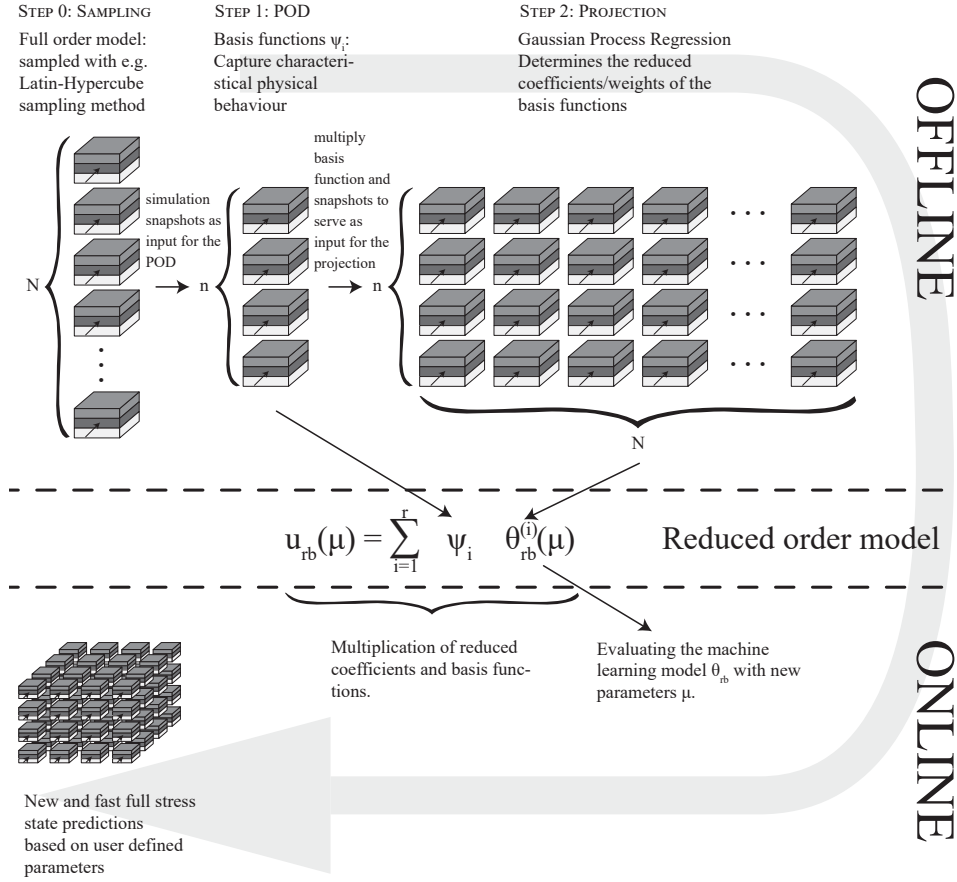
STEP 0: SAMPLING

Full order model: sampled with e.g. Latin-Hypercube sampling method

STEP 1: POD

Basis functions $\psi_i$: Capture characteristical physical behaviour

STEP 2: PROJECTION

Gaussian Process Regression Determines the reduced coefficients/weights of the basis functions

OFFLINE

simulation snapshots as input for the POD

multiply basis function and snapshots to serve as input for the projection

N

n

n

N

$u_{rb}(\mu) = \sum_{i=1}^{r} \psi_i \quad \theta_{rb}^{(i)}(\mu)$

Reduced order model

Multiplication of reduced coefficients and basis functions.

Evaluating the machine learning model $\theta_{rb}$ with new parameters $\mu$.

ONLINE

New and fast full stress state predictions based on user defined parameters